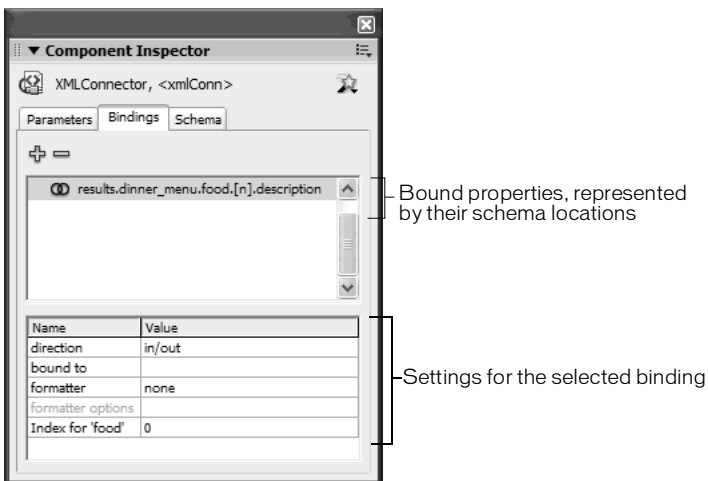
▼ Component Inspector

XMLConnector, <xmlConn>

Parameters | Bindings | Schema

results.dinner_menu.food.[n].description

Bound properties, represented by their schema locations

| Name | Value |
|---|---|
| direction | in/out |
| bound to | |
| formatter | none |
| formatter options | |
| Index for 'food' | 0 |

Settings for the selected binding